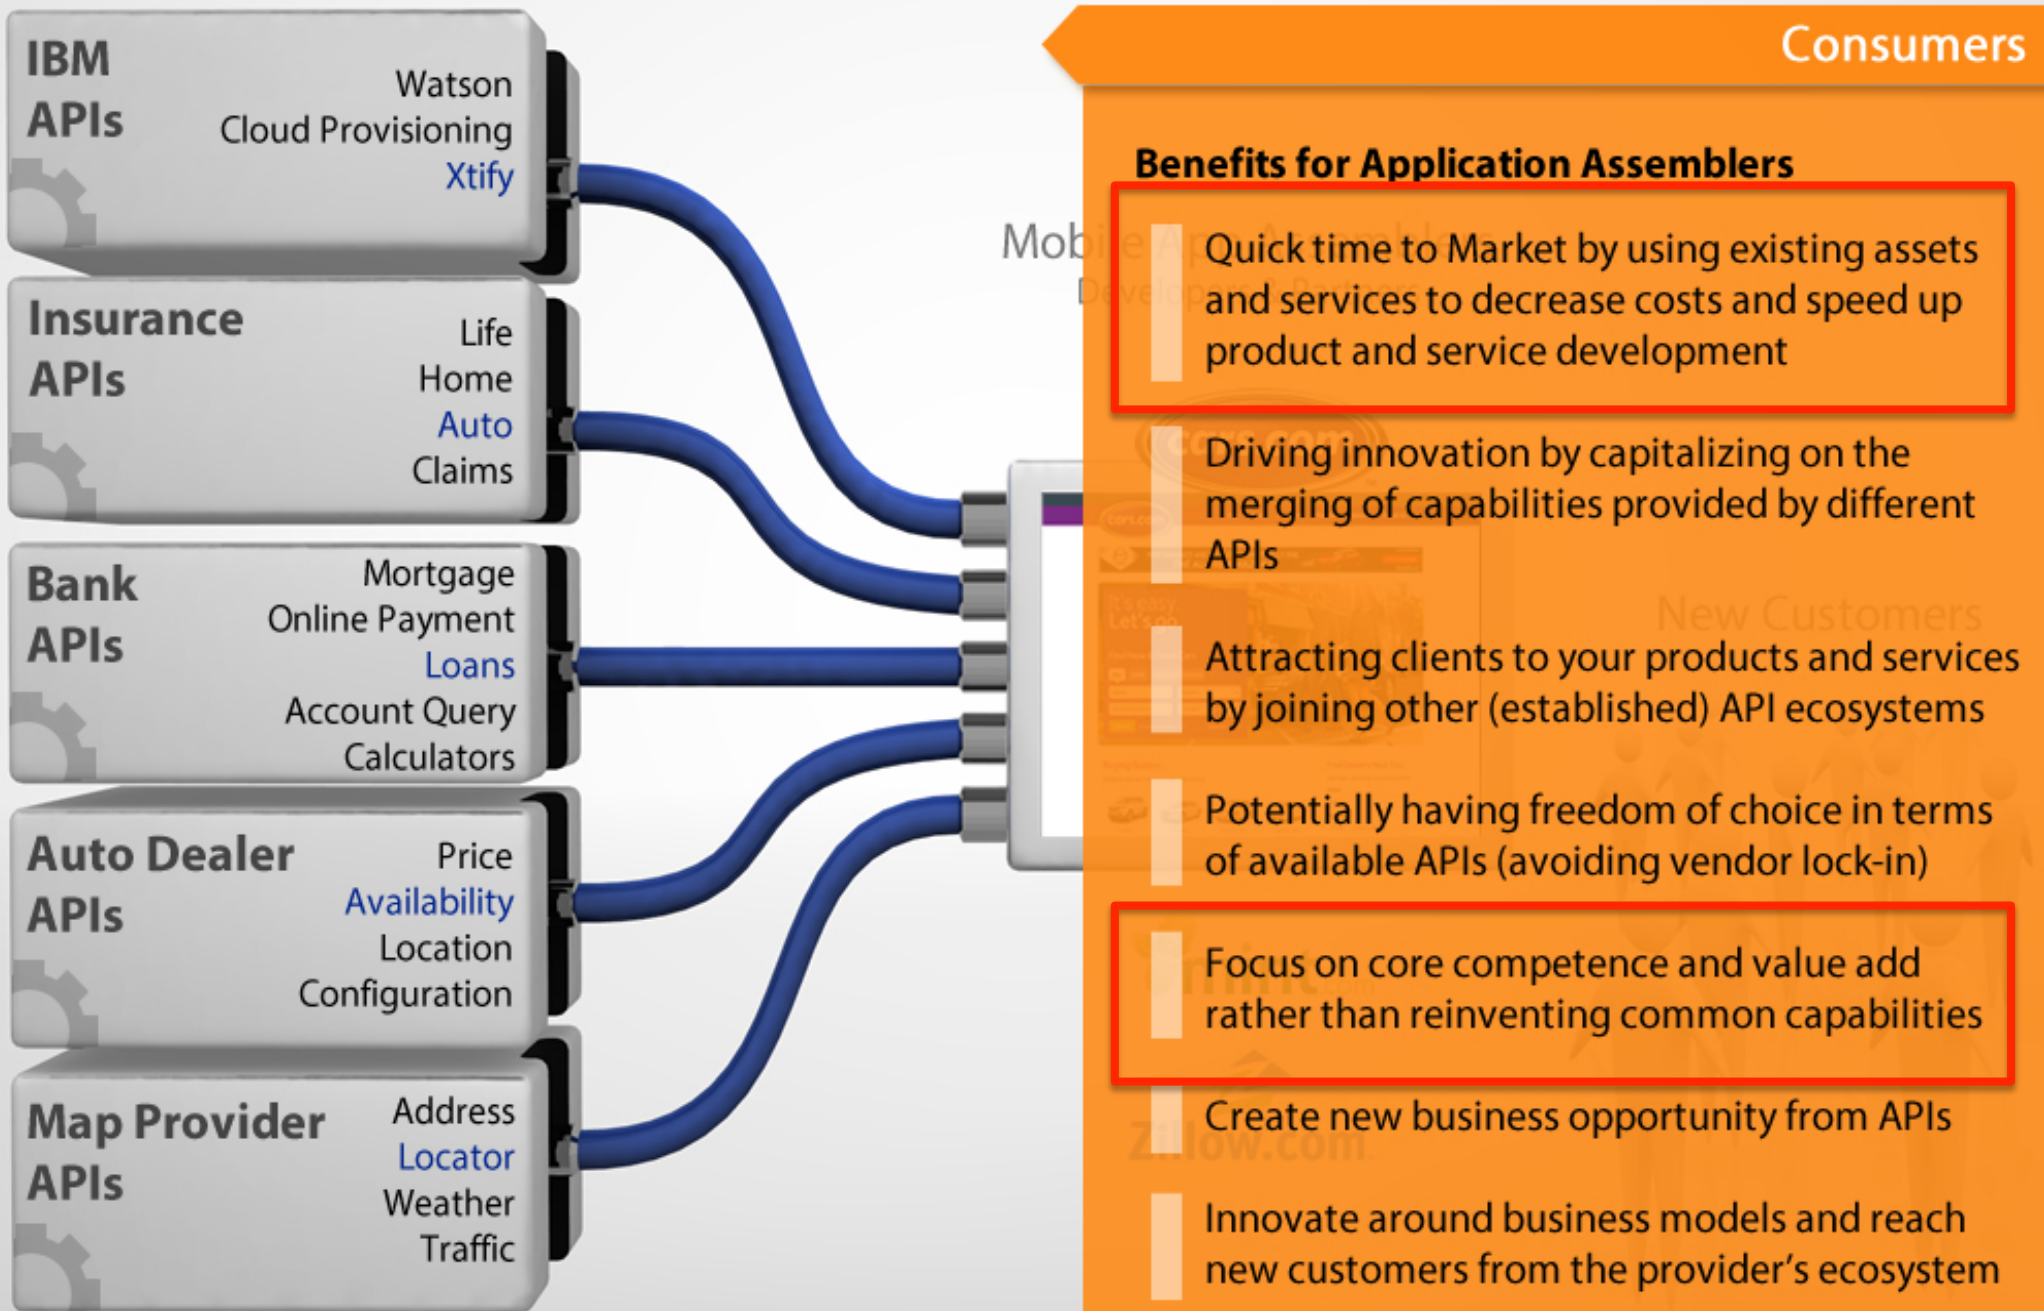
IBM APIs
Watson
Cloud Provisioning
Xtify

Insurance APIs
Life
Home
Auto
Claims

Bank APIs
Mortgage
Online Payment
Loans
Account Query
Calculators

Auto Dealer APIs
Price
Availability
Location
Configuration

Map Provider APIs
Address
Locator
Weather
Traffic

Mob

Consumers

Benefits for Application Assemblers

Quick time to Market by using existing assets and services to decrease costs and speed up product and service development

Driving innovation by capitalizing on the merging of capabilities provided by different APIs

Attracting clients to your products and services by joining other (established) API ecosystems

Potentially having freedom of choice in terms of available APIs (avoiding vendor lock-in)

Focus on core competence and value add rather than reinventing common capabilities

Create new business opportunity from APIs

Innovate around business models and reach new customers from the provider's ecosystem